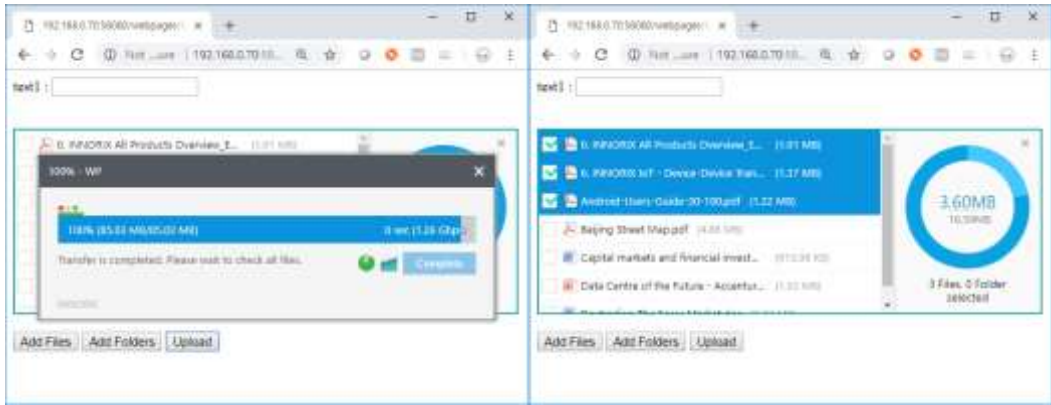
192.168.0.70:58080/webpages/ ×

Not ...ure | 192.168.0.70:10...

text1 :

0. INNORIX All Products Overview_E... [1.01 MB]

100% - WF

100% (85.03 MB/85.03 MB)

0 sec (1.26 Gbps)

Transfer is completed. Please wait to check all files.

Complete

Add Files

Add Folders

Upload

192.168.0.70:58080/webpages/ ×

Not ...ure | 192.168.0.70:10...

text1 :

0. INNORIX All Products Overview_E... [1.01 MB]

0. INNORIX IoT - Device-Device Tran... [1.37 MB]

Android-Users-Guide-30-100.pdf [1.22 MB]

Beijing Street Map.pdf [4.88 MB]

Capital markets and financial invest... [913.59 KB]

Data Centre of the Future - Accentur... [1.32 MB]

3.60MB

16.59MB

3 Files, 0 Folder selected

Add Files

Add Folders

Upload